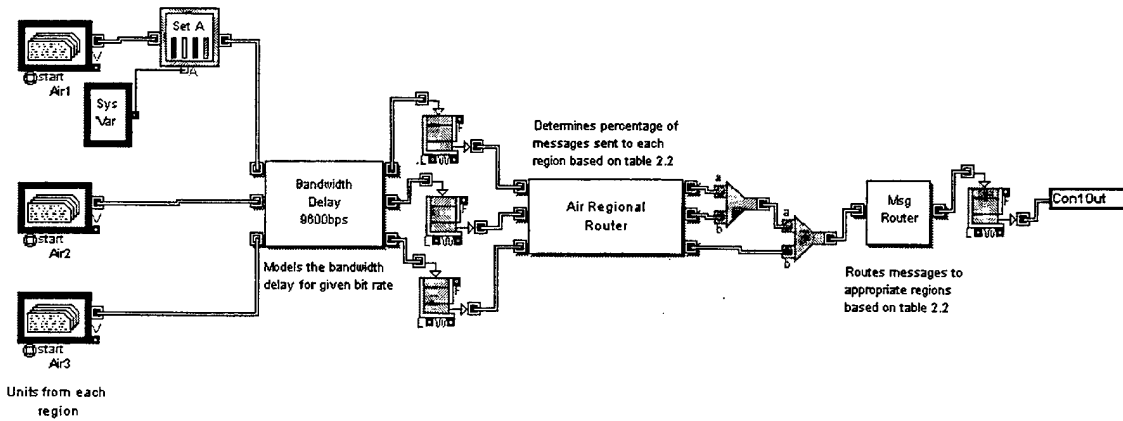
start
Air1
Set A
A
Sys Var
start
Air2
start
Air3
Units from each region
Bandwidth Delay 9600bps
Models the bandwidth delay for given bit rate
Determines percentage of messages sent to each region based on table 2.2
Air Regional Router
a
b
a
b
Msg Router
Routes messages to appropriate regions based on table 2.2
Con1Out